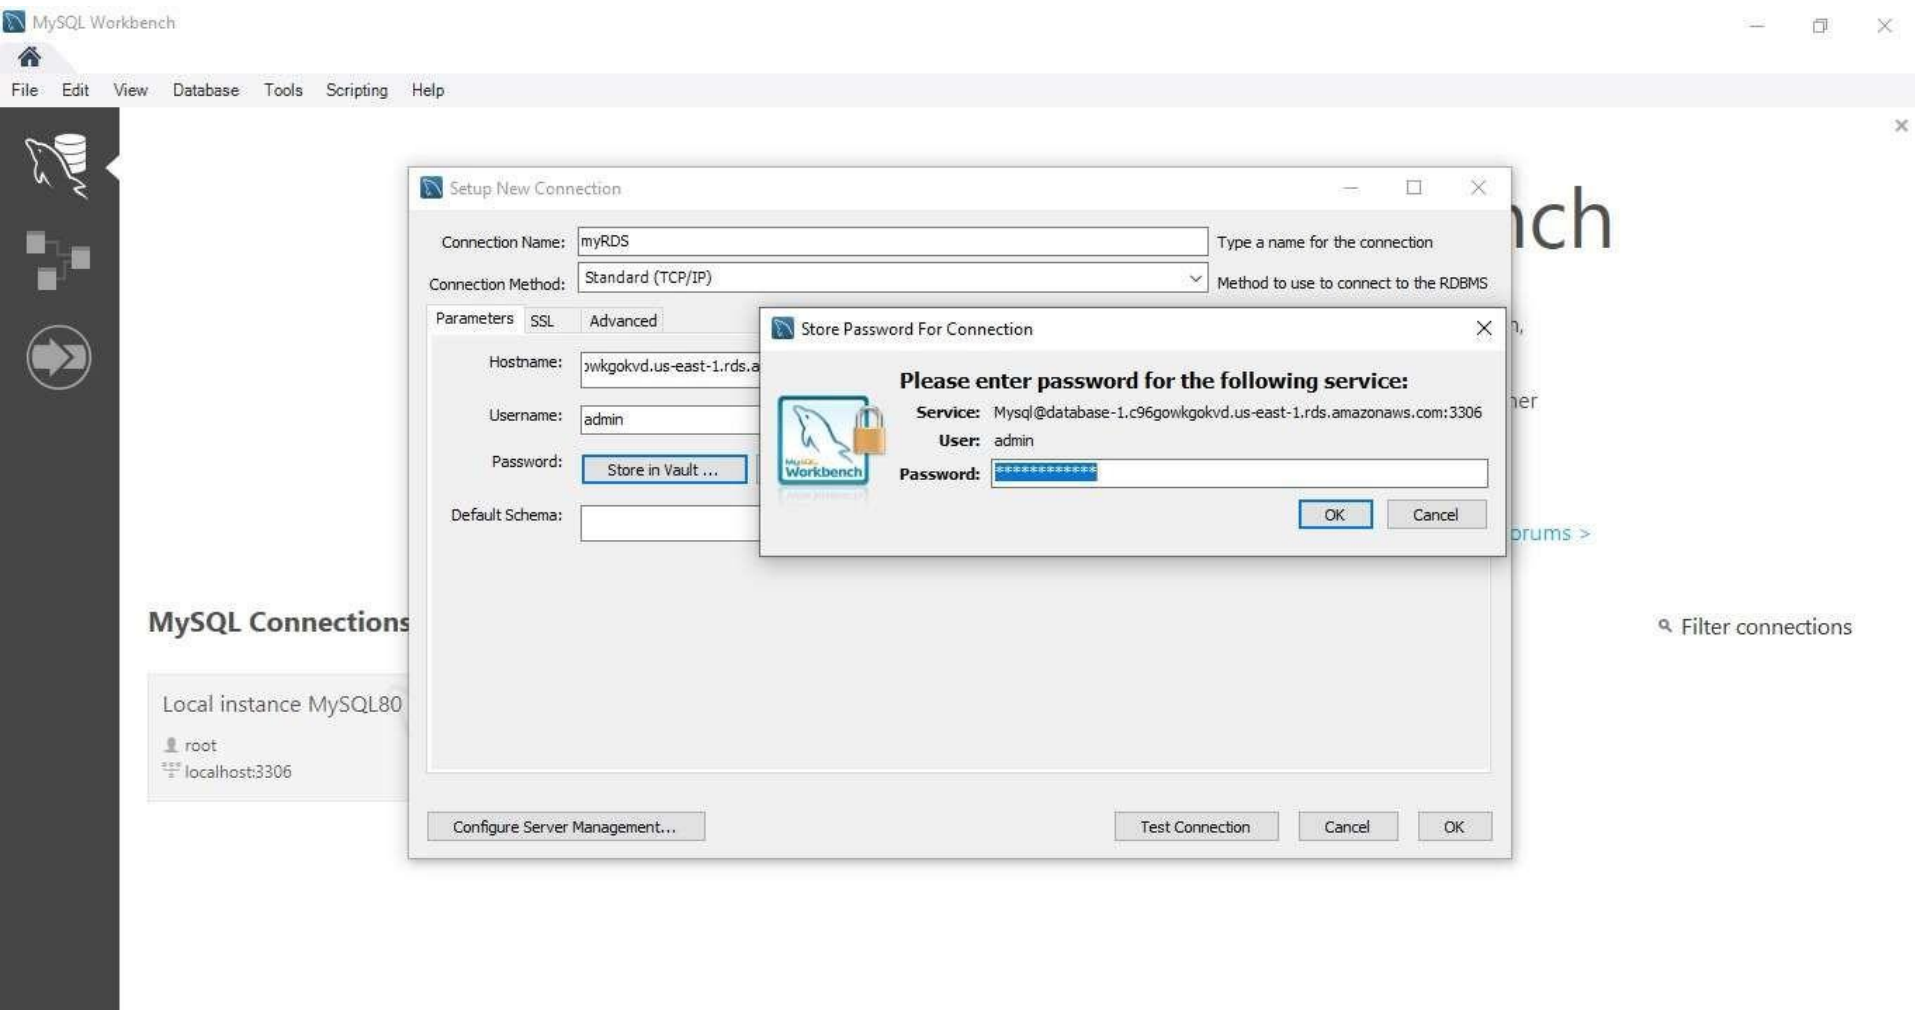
MySQL Workbench

File Edit View Database Tools Scripting Help

Setup New Connection

Connection Name: myRDS

Type a name for the connection

Connection Method: Standard (TCP/IP)

Method to use to connect to the RDBMS

Parameters SSL Advanced

Hostname: ›wkgokvd.us-east-1.rds.a

Username: admin

Password: Store in Vault ...

Default Schema:

Store Password For Connection

Please enter password for the following service:

Service: Mysql@database-1.c96gowkgokvd.us-east-1.rds.amazonaws.com:3306

User: admin

Password: ************

OK Cancel

Workbench

nch

n,

ner

orums >

MySQL Connections

Filter connections

Local instance MySQL80

root

localhost:3306

Configure Server Management...

Test Connection Cancel OK